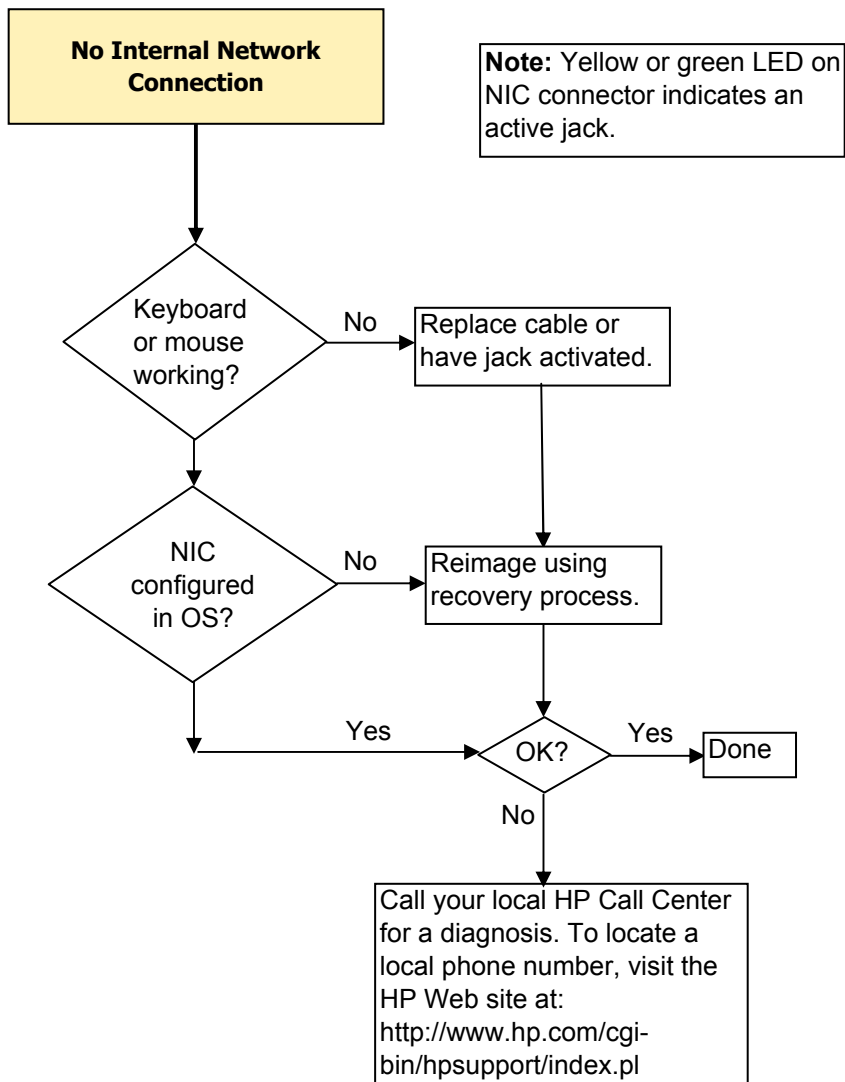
No Internal Network Connection

Note: Yellow or green LED on NIC connector indicates an active jack.

Keyboard or mouse working?

No

Replace cable or have jack activated.

NIC configured in OS?

No

Reimage using recovery process.

Yes

OK?

Yes

Done

No

Call your local HP Call Center for a diagnosis. To locate a local phone number, visit the HP Web site at: http://www.hp.com/cgi-bin/hpsupport/index.pl